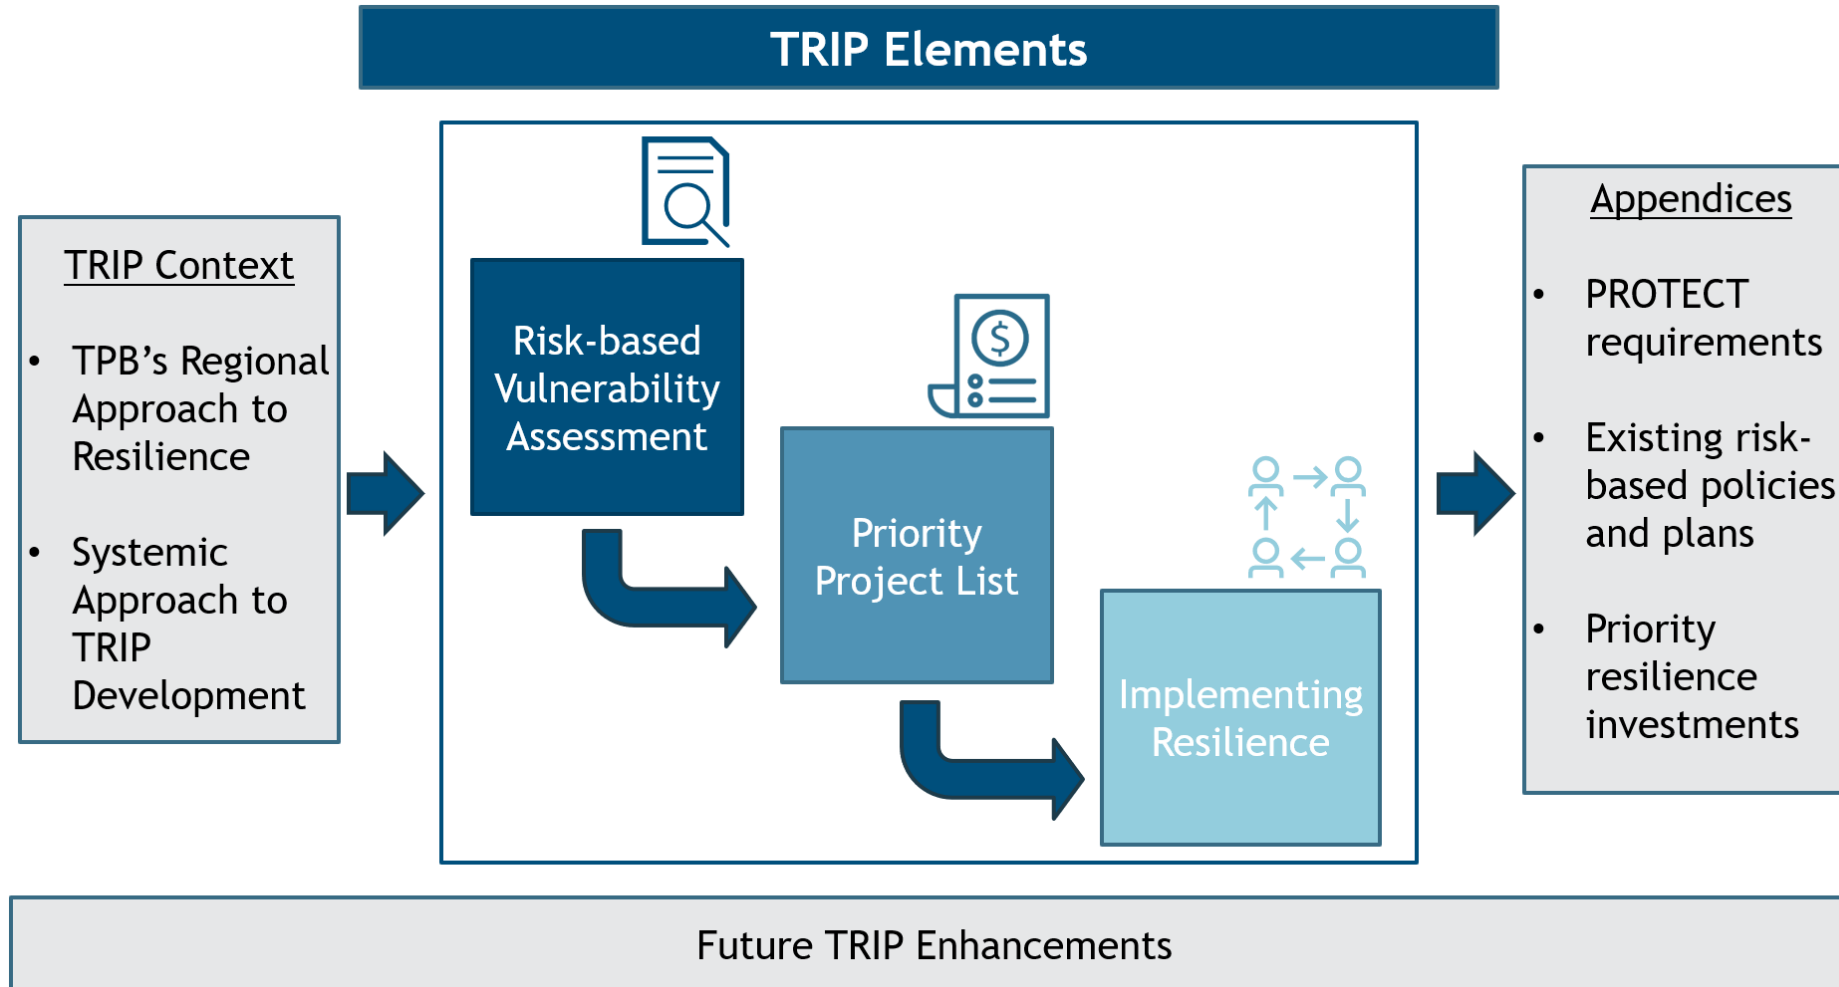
TRIP Elements

TRIP Context

- TPB’s Regional Approach to Resilience
- Systemic Approach to TRIP Development

Risk-based Vulnerability Assessment

Priority Project List

Implementing Resilience

Appendices

- PROTECT requirements
- Existing risk-based policies and plans
- Priority resilience investments

Future TRIP Enhancements